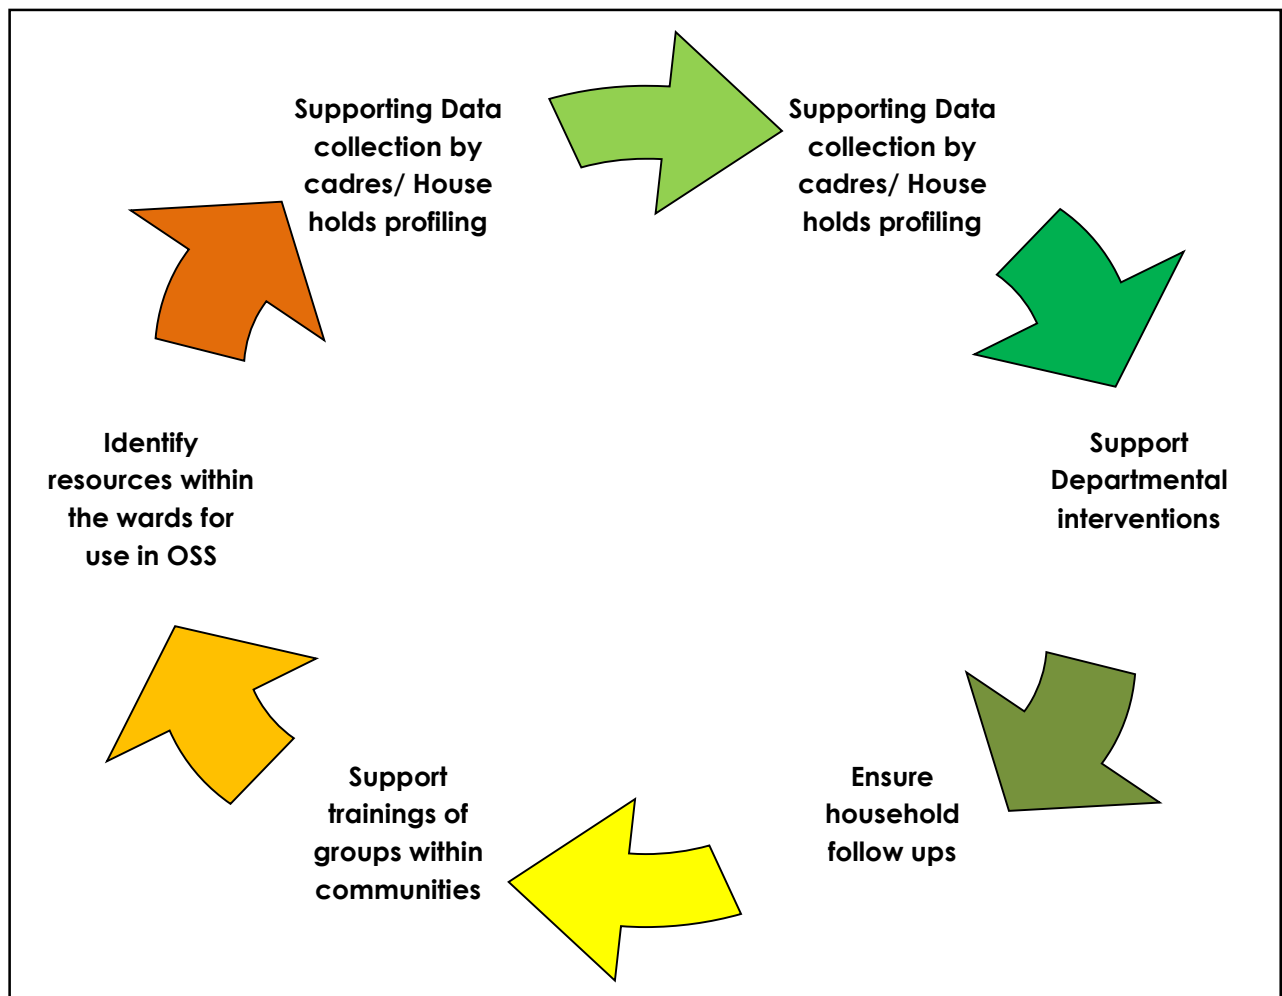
Supporting Data collection by cadres/ House holds profiling

Supporting Data collection by cadres/ House holds profiling

Support Departmental interventions

Ensure household follow ups

Support trainings of groups within communities

Identify resources within the wards for use in OSS